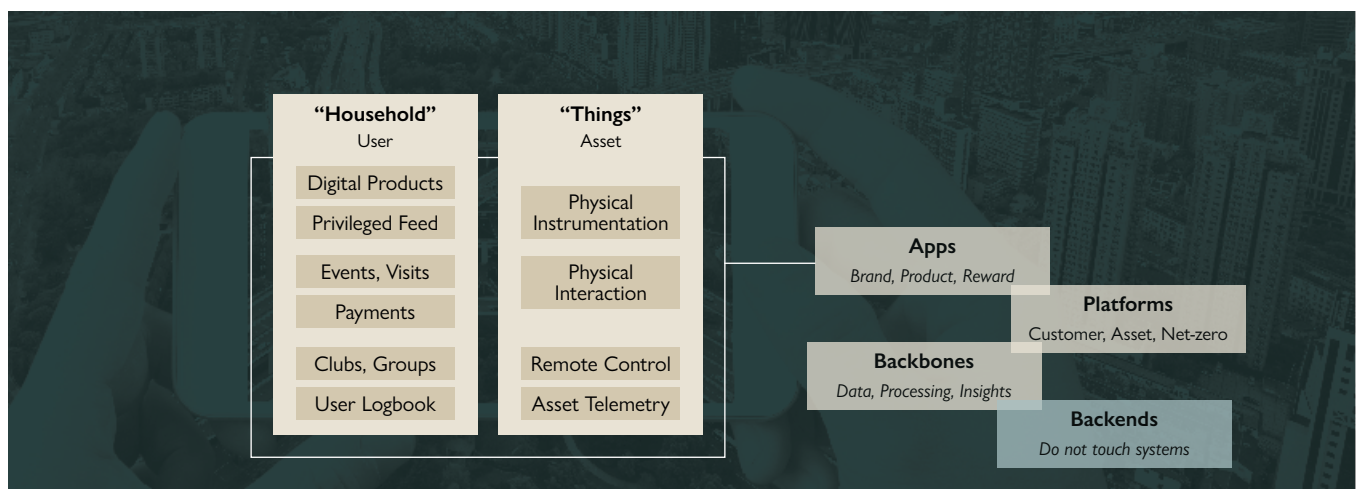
**“Household”**
User

Digital Products

Privileged Feed

Events, Visits

Payments

Clubs, Groups

User Logbook

**“Things”**
Asset

Physical Instrumentation

Physical Interaction

Remote Control

Asset Telemetry

**Apps**
*Brand, Product, Reward*

**Platforms**
Customer, Asset, Net-zero

**Backbones**
*Data, Processing, Insights*

**Backends**
*Do not touch systems*